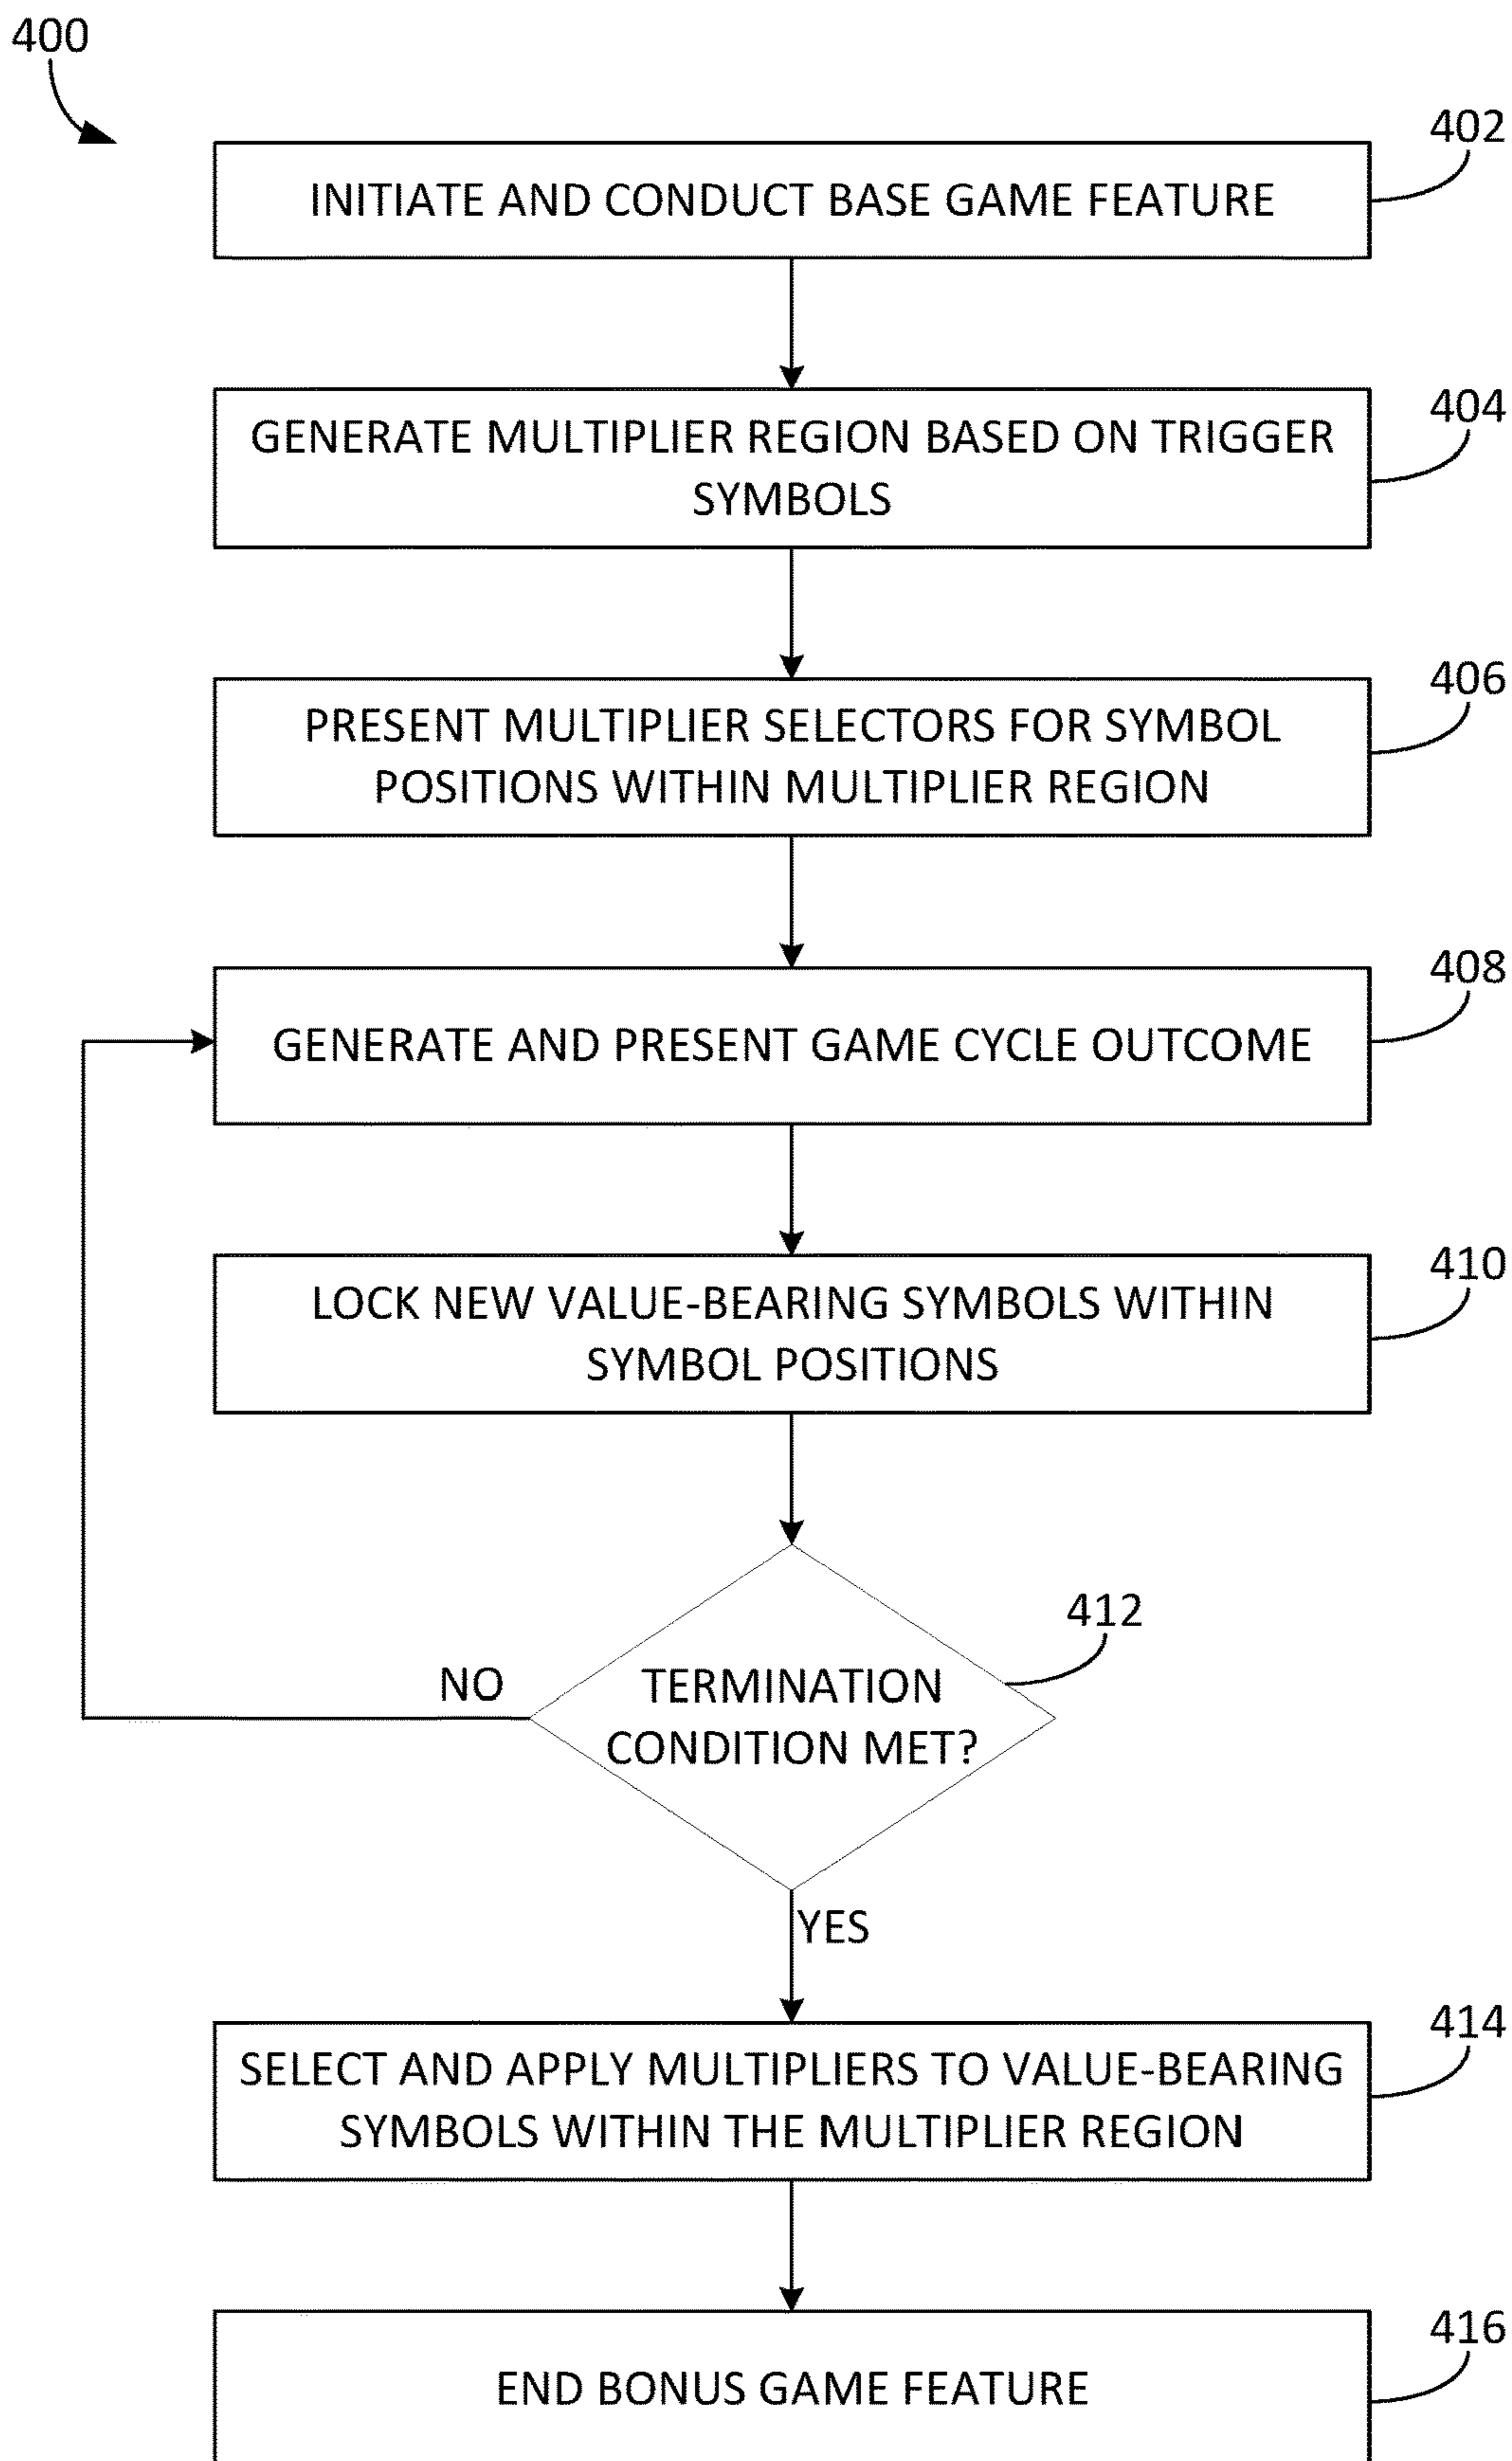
400

402
INITIATE AND CONDUCT BASE GAME FEATURE

404
GENERATE MULTIPLIER REGION BASED ON TRIGGER SYMBOLS

406
PRESENT MULTIPLIER SELECTORS FOR SYMBOL POSITIONS WITHIN MULTIPLIER REGION

408
GENERATE AND PRESENT GAME CYCLE OUTCOME

410
LOCK NEW VALUE-BEARING SYMBOLS WITHIN SYMBOL POSITIONS

412
TERMINATION CONDITION MET?

NO

YES

414
SELECT AND APPLY MULTIPLIERS TO VALUE-BEARING SYMBOLS WITHIN THE MULTIPLIER REGION

416
END BONUS GAME FEATURE